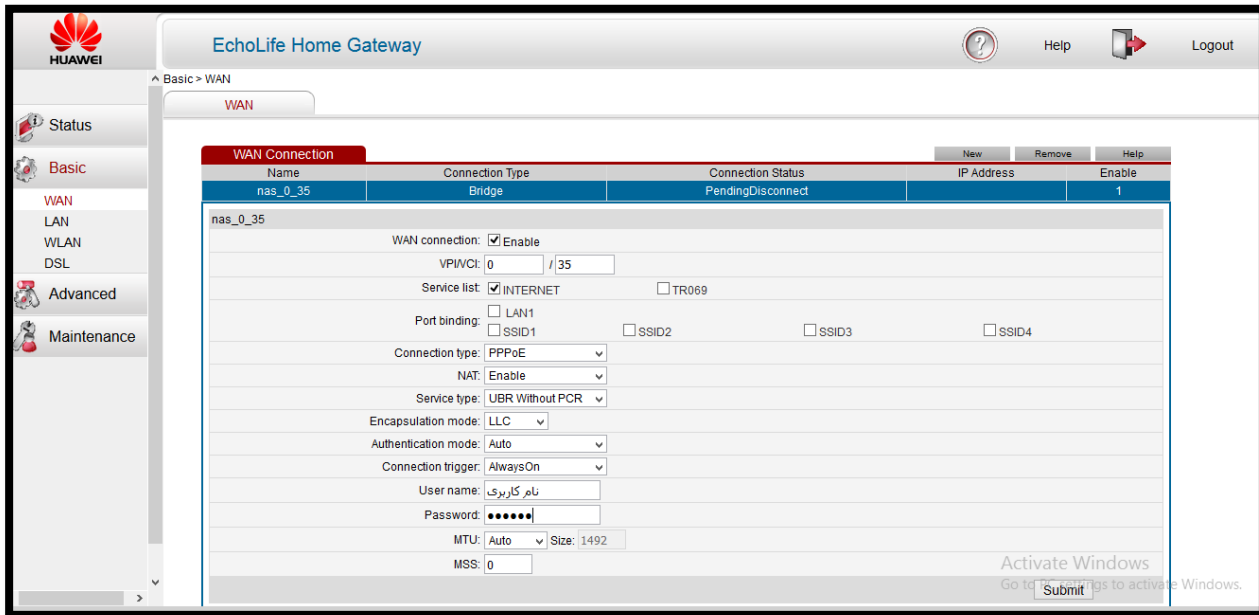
HUAWEI

EchoLife Home Gateway

Help

Logout

Basic > WAN

WAN

Status

Basic

WAN
LAN
WLAN
DSL

Advanced

Maintenance

WAN Connection

New Remove Help

| Name | Connection Type | Connection Status | IP Address | Enable |
|---|---|---|---|---|
| nas_0_35 | Bridge | PendingDisconnect | | 1 |

nas_0_35

WAN connection: Enable

VPI/VCI: 0 / 35

Service list: INTERNET TR069

Port binding: LAN1 SSID1 SSID2 SSID3 SSID4

Connection type: PPPoE

NAT: Enable

Service type: UBR Without PCR

Encapsulation mode: LLC

Authentication mode: Auto

Connection trigger: AlwaysOn

User name: نام کاربری

Password: ●●●●●●

MTU: Auto Size: 1492

MSS: 0

Activate Windows
Go to PC settings to activate Windows.

Submit